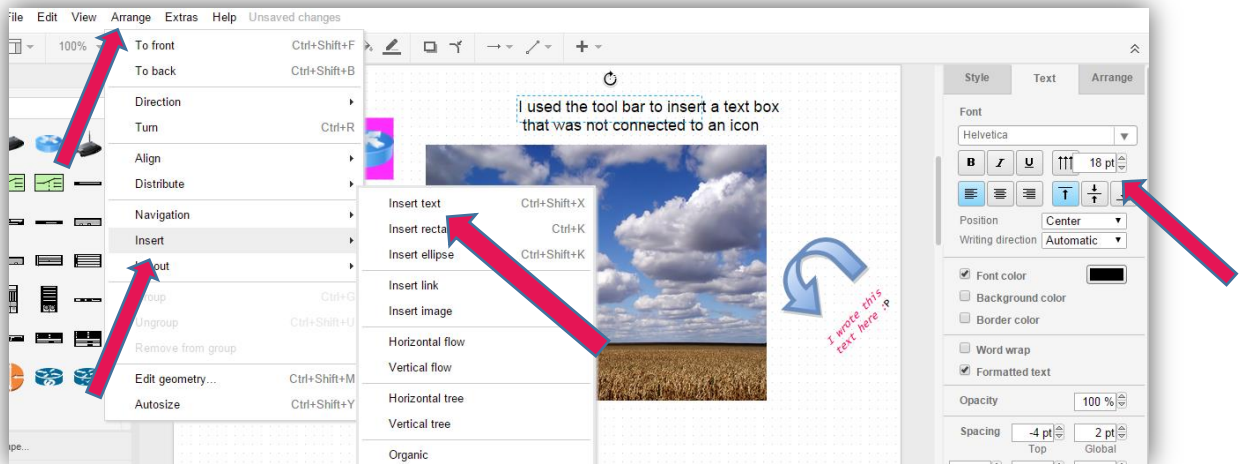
File Edit View Arrange Extras Help Unsaved changes

100%

To front Ctrl+Shift+F
To back Ctrl+Shift+B
Direction
Turn Ctrl+R
Align
Distribute
Navigation
Insert
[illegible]out
Group Ctrl+G
Ungroup Ctrl+Shift+U
Remove from group
Edit geometry... Ctrl+Shift+M
Autosize Ctrl+Shift+Y

Insert text Ctrl+Shift+X
Insert recta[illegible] Ctrl+K
Insert ellipse Ctrl+Shift+K
Insert link
Insert image
Horizontal flow
Vertical flow
Horizontal tree
Vertical tree
Organic

I used the tool bar to insert a text box that was not connected to an icon

I wrote this text here :P

Style Text Arrange
Font
Helvetica
B I U 18 pt
Position Center
Writing direction Automatic
Font color
Background color
Border color
Word wrap
Formatted text
Opacity 100 %
Spacing -4 pt 2 pt
Top Global

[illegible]ape...